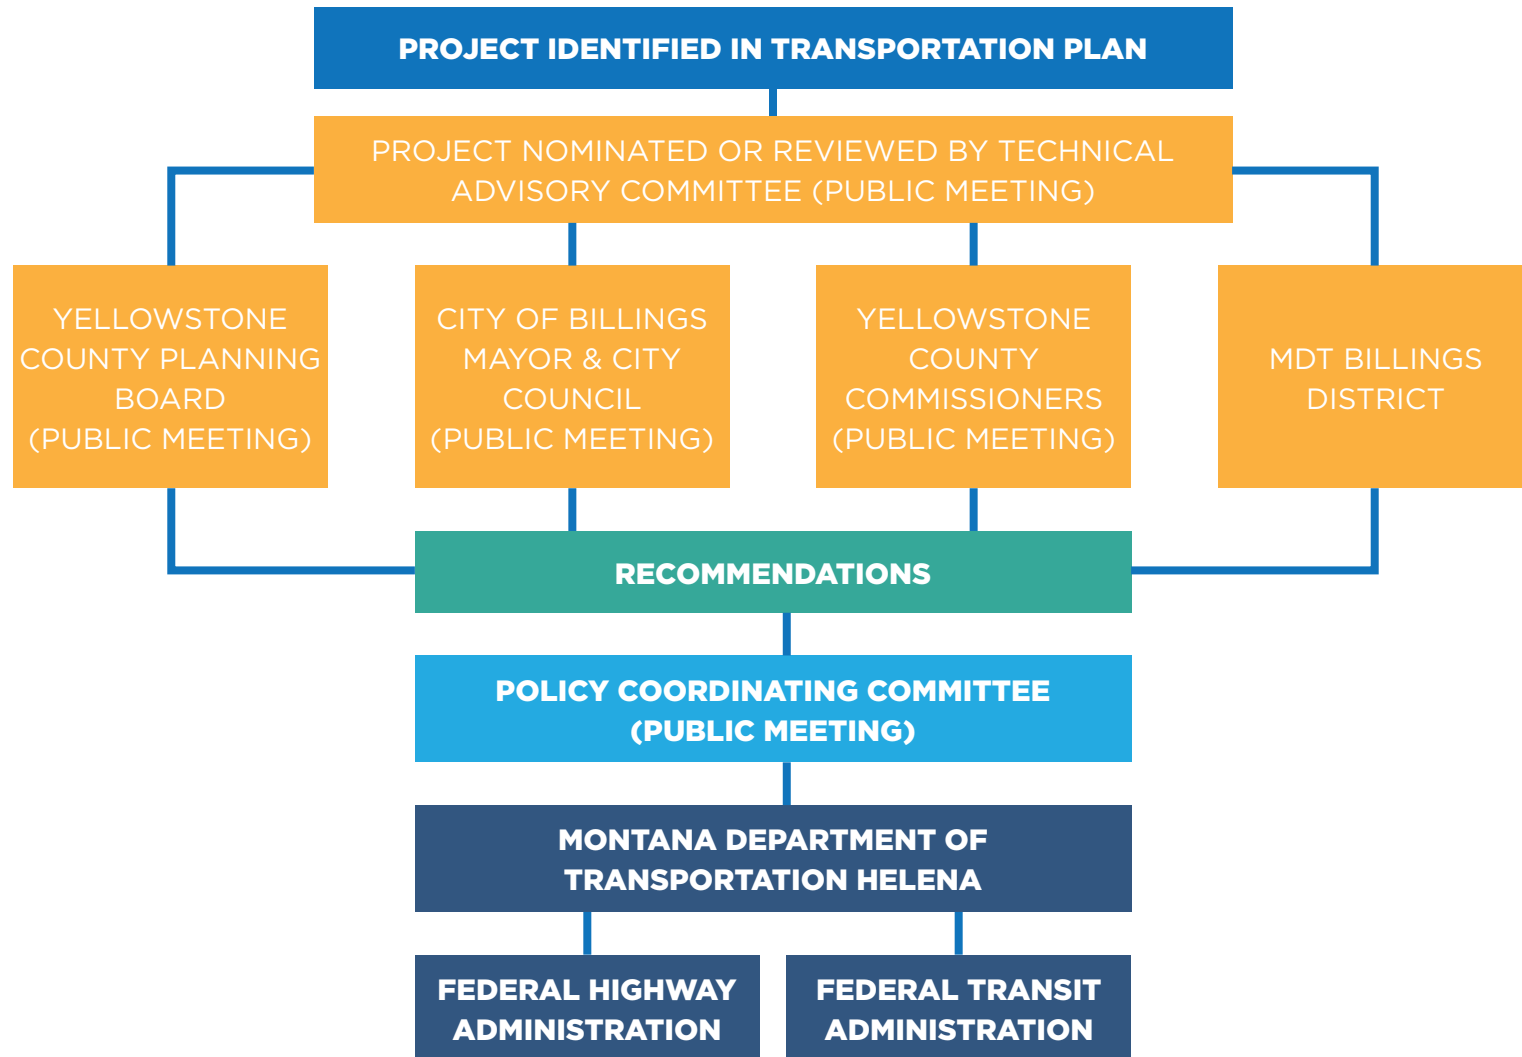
PROJECT IDENTIFIED IN TRANSPORTATION PLAN

PROJECT NOMINATED OR REVIEWED BY TECHNICAL ADVISORY COMMITTEE (PUBLIC MEETING)

YELLOWSTONE COUNTY PLANNING BOARD (PUBLIC MEETING)

CITY OF BILLINGS MAYOR & CITY COUNCIL (PUBLIC MEETING)

YELLOWSTONE COUNTY COMMISSIONERS (PUBLIC MEETING)

MDT BILLINGS DISTRICT

RECOMMENDATIONS

POLICY COORDINATING COMMITTEE (PUBLIC MEETING)

MONTANA DEPARTMENT OF TRANSPORTATION HELENA

FEDERAL HIGHWAY ADMINISTRATION

FEDERAL TRANSIT ADMINISTRATION